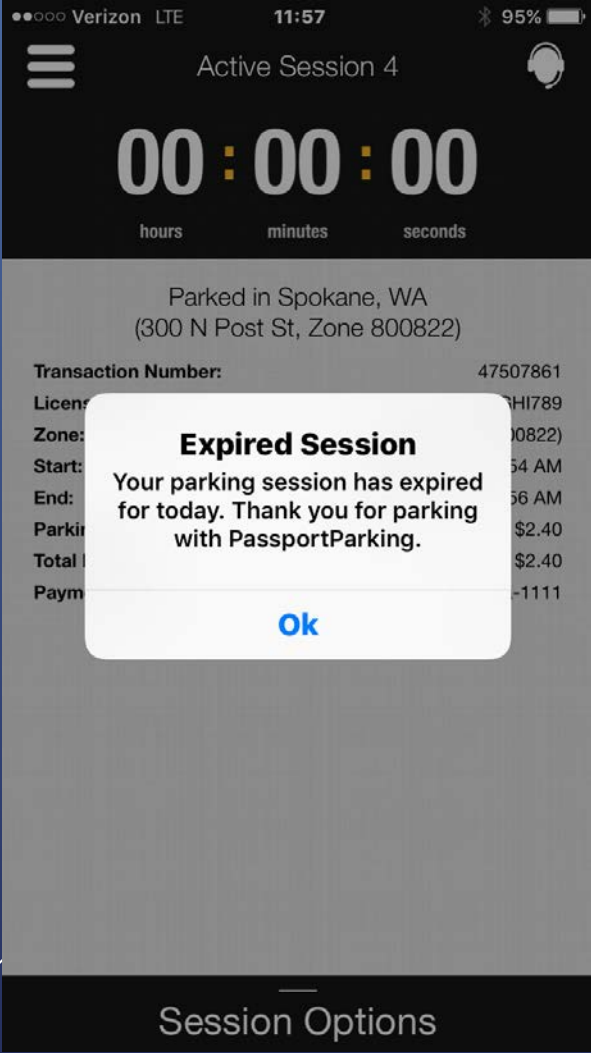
●●○○○ Verizon LTE 11:57 95%

Active Session 4

00 : 00 : 00
hours minutes seconds

Parked in Spokane, WA
(300 N Post St, Zone 800822)

| | |
|---|---|
| Transaction Number: | 47507861 |
| Licens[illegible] | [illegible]HI789 |
| Zone: | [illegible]0822) |
| Start: | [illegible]54 AM |
| End: | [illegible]56 AM |
| Parki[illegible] | $2.40 |
| Total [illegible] | $2.40 |
| Paym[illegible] | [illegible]-1111 |

Expired Session
Your parking session has expired for today. Thank you for parking with PassportParking.

Ok

Session Options